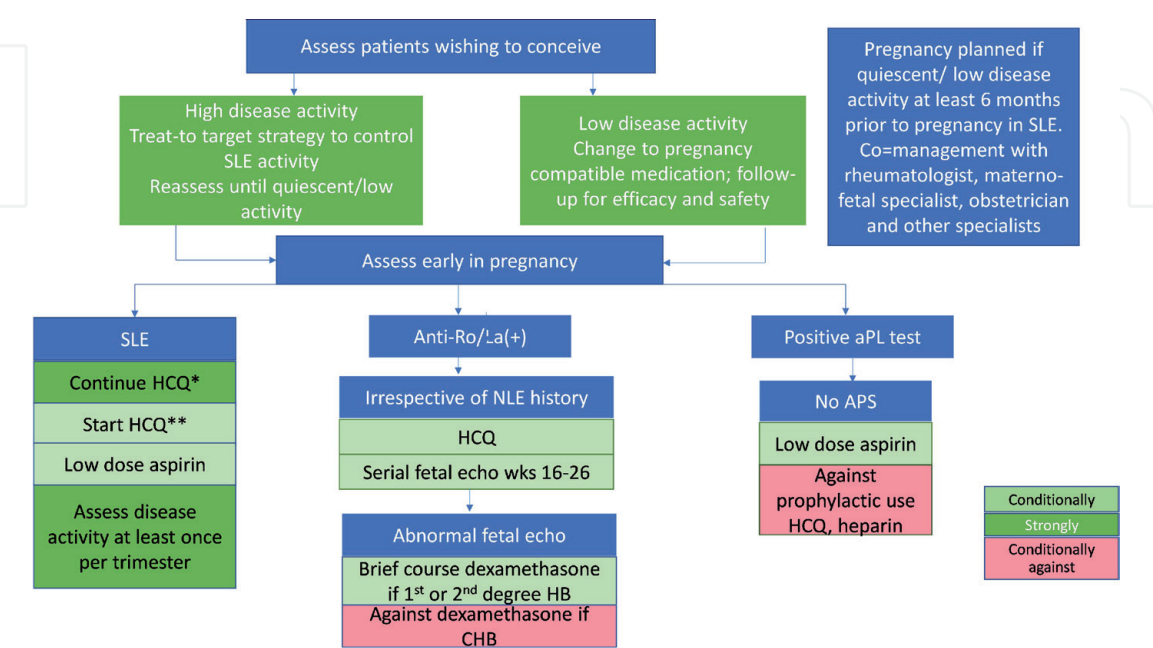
Assess patients wishing to conceive

High disease activity
Treat-to target strategy to control SLE activity
Reassess until quiescent/low activity

Low disease activity
Change to pregnancy compatible medication; follow-up for efficacy and safety

Pregnancy planned if quiescent/ low disease activity at least 6 months prior to pregnancy in SLE. Co=management with rheumatologist, materno-fetal specialist, obstetrician and other specialists

Assess early in pregnancy

SLE

Continue HCQ*

Start HCQ**

Low dose aspirin

Assess disease activity at least once per trimester

Anti-Ro/La(+)

Irrespective of NLE history

HCQ

Serial fetal echo wks 16-26

Abnormal fetal echo

Brief course dexamethasone if 1$^{st}$ or 2$^{nd}$ degree HB

Against dexamethasone if CHB

Positive aPL test

No APS

Low dose aspirin

Against prophylactic use HCQ, heparin

Conditionally

Strongly

Conditionally against